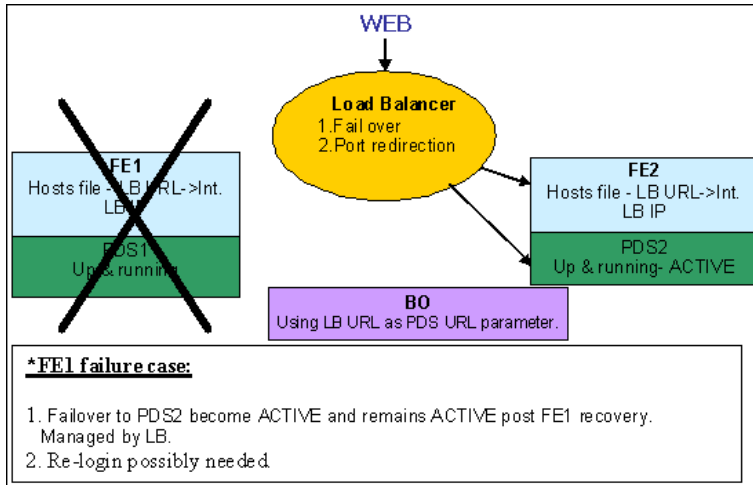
WEB

Load Balancer
1.Fail over
2.Port redirection

FE1
Hosts file - LB URL->Int. LB IP

PDS1
Up & running

FE2
Hosts file - LB URL->Int. LB IP

PDS2
Up & running- ACTIVE

BO
Using LB URL as PDS URL parameter.

*FE1 failure case:

1. Failover to PDS2 become ACTIVE and remains ACTIVE post FE1 recovery. Managed by LB.
2. Re-login possibly needed.